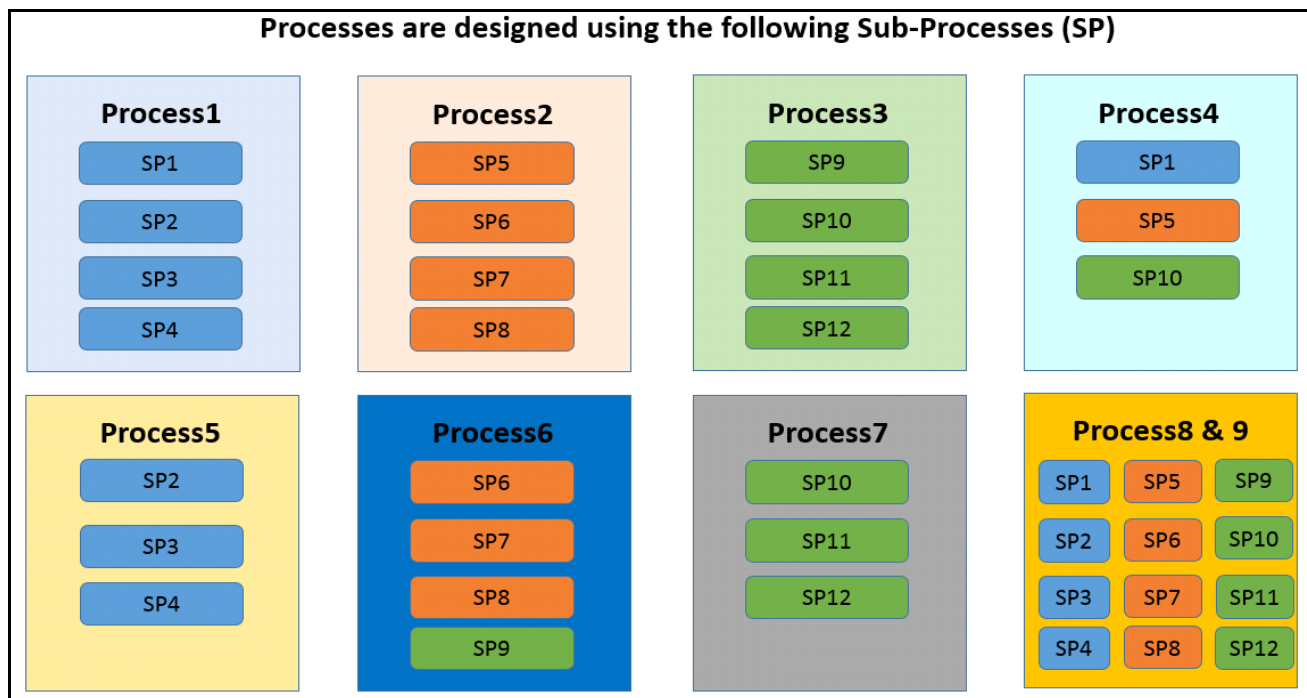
Processes are designed using the following Sub-Processes (SP)

Process1
SP1
SP2
SP3
SP4

Process2
SP5
SP6
SP7
SP8

Process3
SP9
SP10
SP11
SP12

Process4
SP1
SP5
SP10

Process5
SP2
SP3
SP4

Process6
SP6
SP7
SP8
SP9

Process7
SP10
SP11
SP12

Process8 & 9
SP1
SP5
SP9
SP2
SP6
SP10
SP3
SP7
SP11
SP4
SP8
SP12